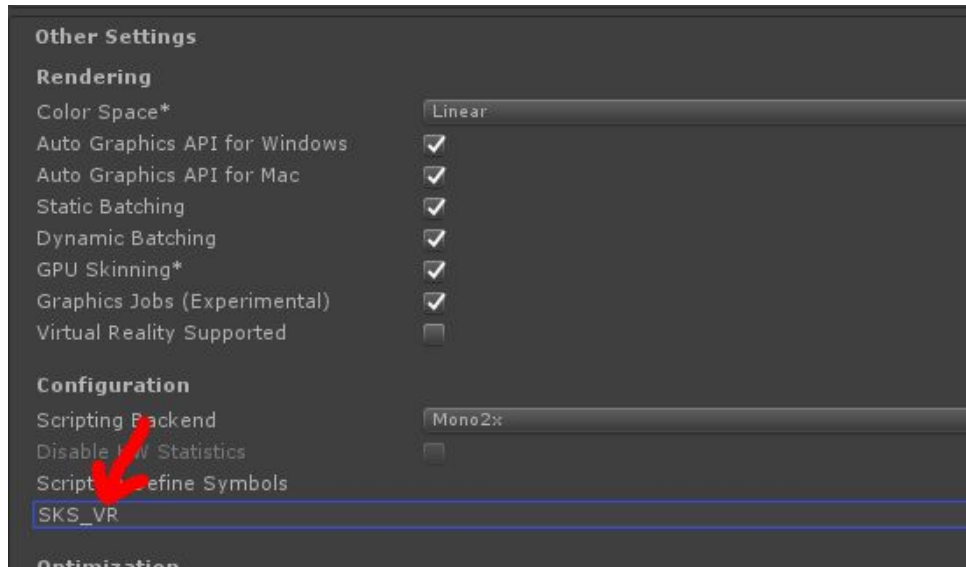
Other Settings

Rendering

Color Space* Linear

Auto Graphics API for Windows

Auto Graphics API for Mac

Static Batching

Dynamic Batching

GPU Skinning*

Graphics Jobs (Experimental)

Virtual Reality Supported

Configuration

Scripting B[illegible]ackend Mono2x

Disable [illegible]W Statistics

Script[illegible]efine Symbols

SKS_VR

Optimization